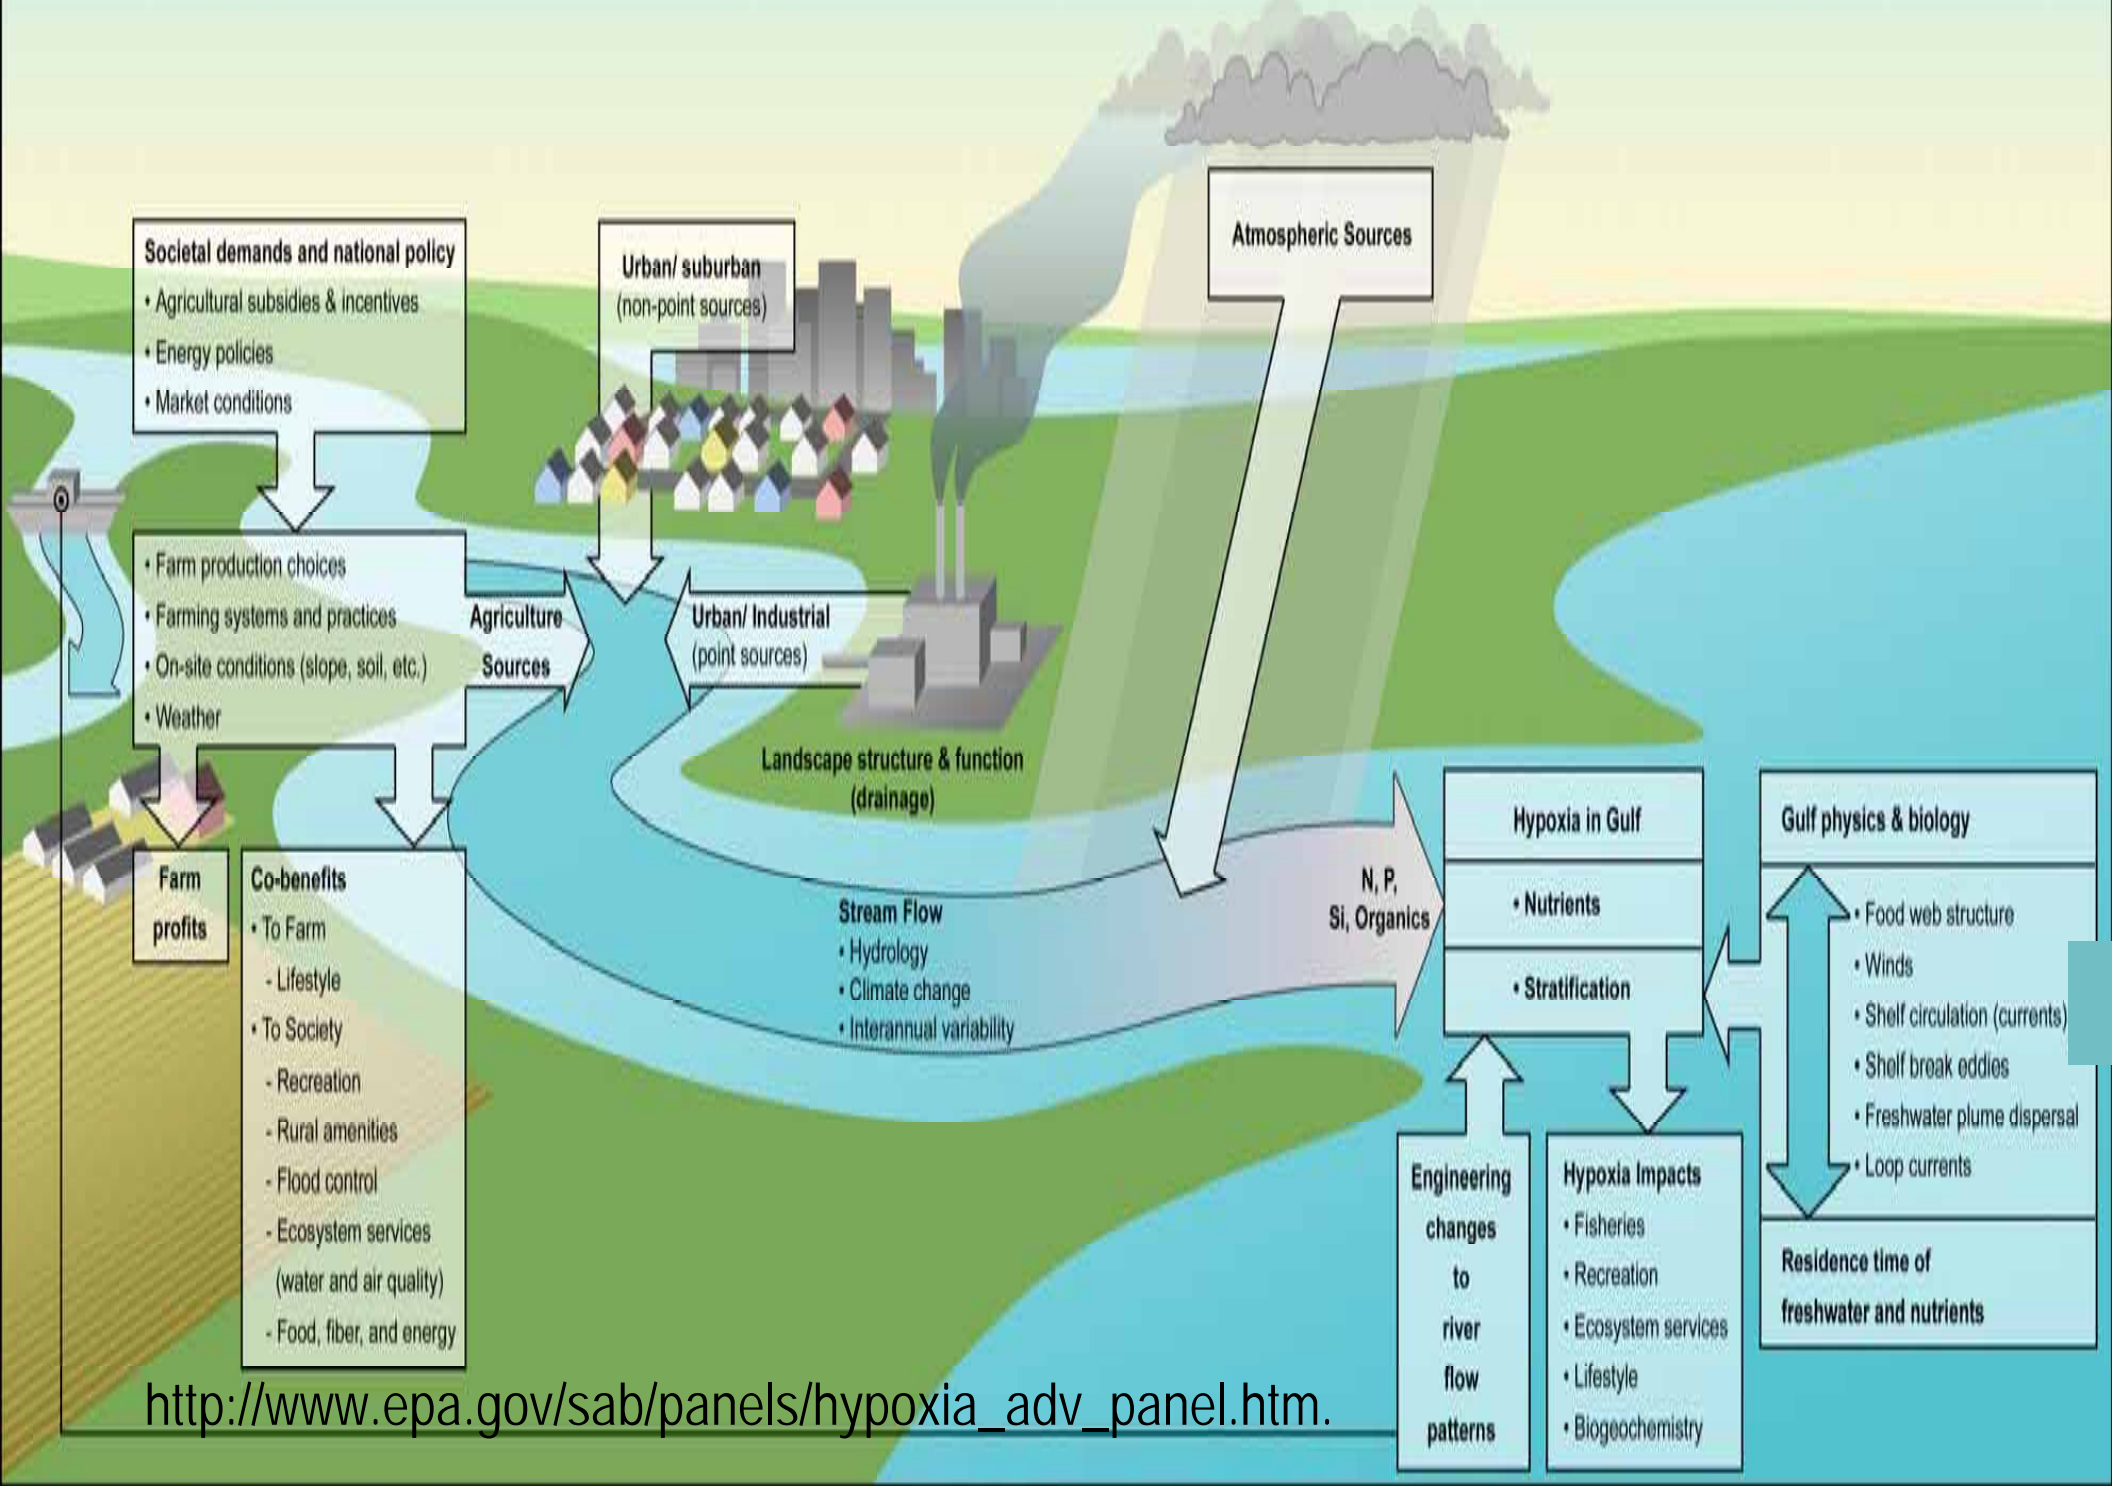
Societal demands and national policy
• Agricultural subsidies & incentives
• Energy policies
• Market conditions

Urban/ suburban
(non-point sources)

Atmospheric Sources

• Farm production choices
• Farming systems and practices
• On-site conditions (slope, soil, etc.)
• Weather

Agriculture Sources

Urban/ Industrial
(point sources)

Landscape structure & function
(drainage)

Farm profits

Co-benefits
• To Farm
- Lifestyle
• To Society
- Recreation
- Rural amenities
- Flood control
- Ecosystem services
(water and air quality)
- Food, fiber, and energy

Stream Flow
• Hydrology
• Climate change
• Interannual variability

N, P,
Si, Organics

Hypoxia in Gulf
• Nutrients
• Stratification

Gulf physics & biology
• Food web structure
• Winds
• Shelf circulation (currents)
• Shelf break eddies
• Freshwater plume dispersal
• Loop currents

Residence time of freshwater and nutrients

Engineering changes to river flow patterns

Hypoxia Impacts
• Fisheries
• Recreation
• Ecosystem services
• Lifestyle
• Biogeochemistry

http://www.epa.gov/sab/panels/hypoxia_adv_panel.htm.